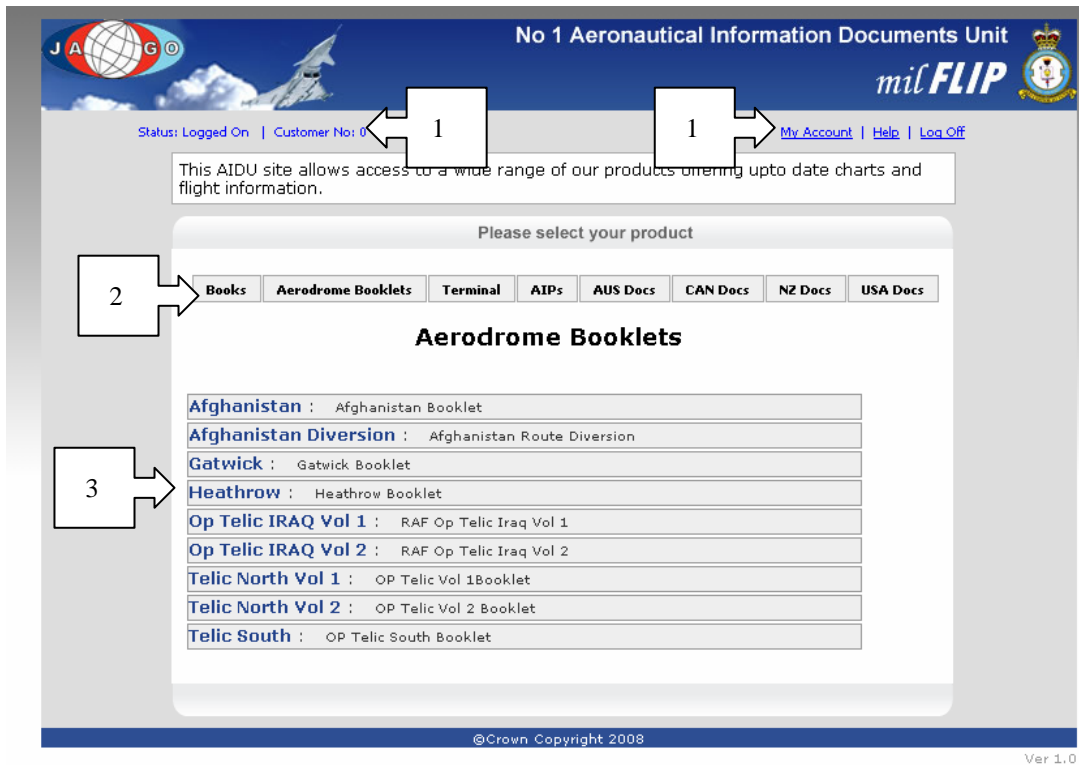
J A G O

No 1 Aeronautical Information Documents Unit

milFLIP

Status: Logged On | Customer No: 0

1

1

My Account | Help | Log Off

This AIDU site allows access to a wide range of our products offering upto date charts and flight information.

Please select your product

2

| Books | Aerodrome Booklets | Terminal | AIPs | AUS Docs | CAN Docs | NZ Docs | USA Docs |
|---|---|---|---|---|---|---|---|

Aerodrome Booklets

3

Afghanistan : Afghanistan Booklet

Afghanistan Diversion : Afghanistan Route Diversion

Gatwick : Gatwick Booklet

Heathrow : Heathrow Booklet

Op Telic IRAQ Vol 1 : RAF Op Telic Iraq Vol 1

Op Telic IRAQ Vol 2 : RAF Op Telic Iraq Vol 2

Telic North Vol 1 : OP Telic Vol 1Booklet

Telic North Vol 2 : OP Telic Vol 2 Booklet

Telic South : OP Telic South Booklet

©Crown Copyright 2008

Ver 1.0